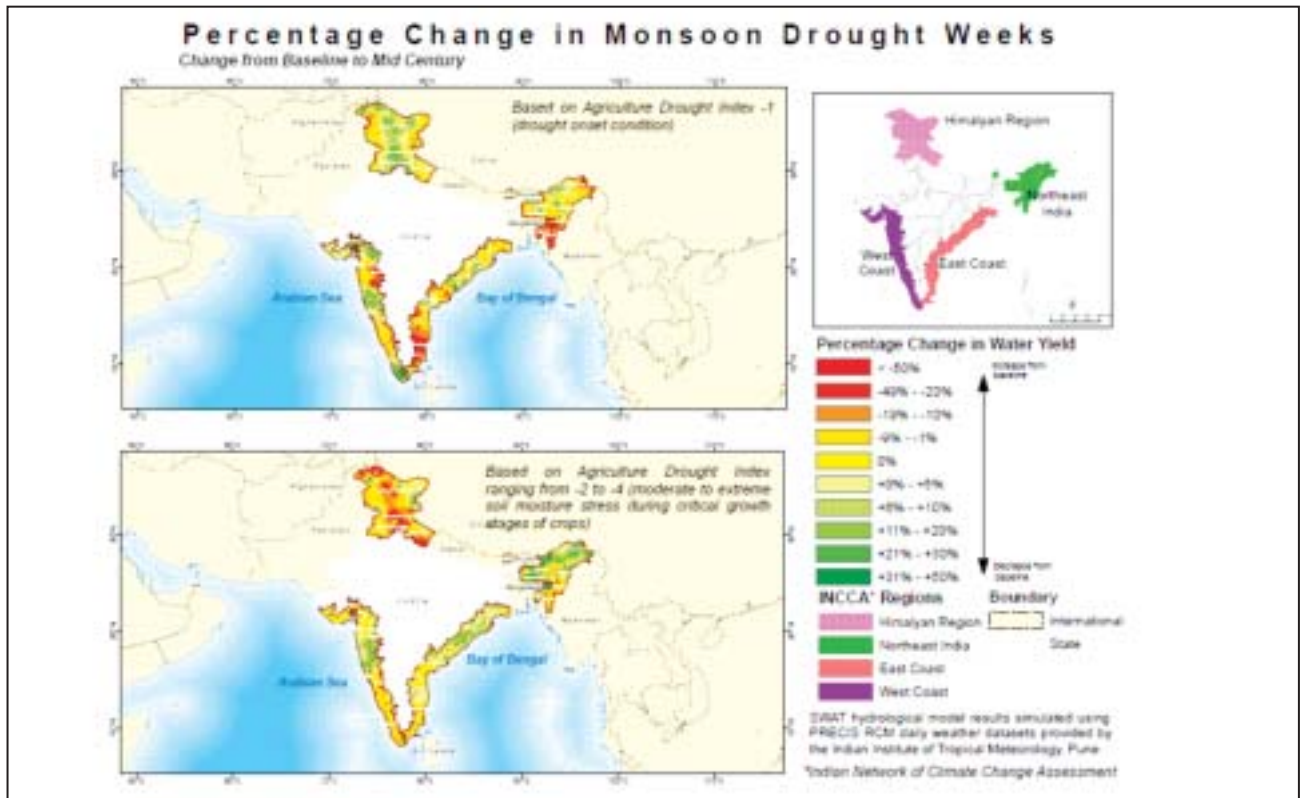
Percentage Change in Monsoon Drought Weeks
Change from Baseline to Mid Century

Based on Agriculture Drought Index -1 (drought onset condition)

Arabian Sea
Bay of Bengal

Based on Agriculture Drought Index ranging from -2 to -4 (moderate to extreme soil moisture stress during critical growth stages of crops)

Arabian Sea
Bay of Bengal

Himalayan Region
Northeast India
West Coast
East Coast

Percentage Change in Water Yield
< -50%
-49% - -20%
-19% - -10%
-9% - -1%
0%
+0% - +5%
+6% - +10%
+11% - +20%
+21% - +30%
+31% - +50%
Increase from baseline
Decrease from baseline

INCCA* Regions
Himalayan Region
Northeast India
East Coast
West Coast

Boundary
International
State

SWAT hydrological model results simulated using PRECIS RCM daily weather datasets provided by the Indian Institute of Tropical Meteorology Pune

*Indian Network of Climate Change Assessment